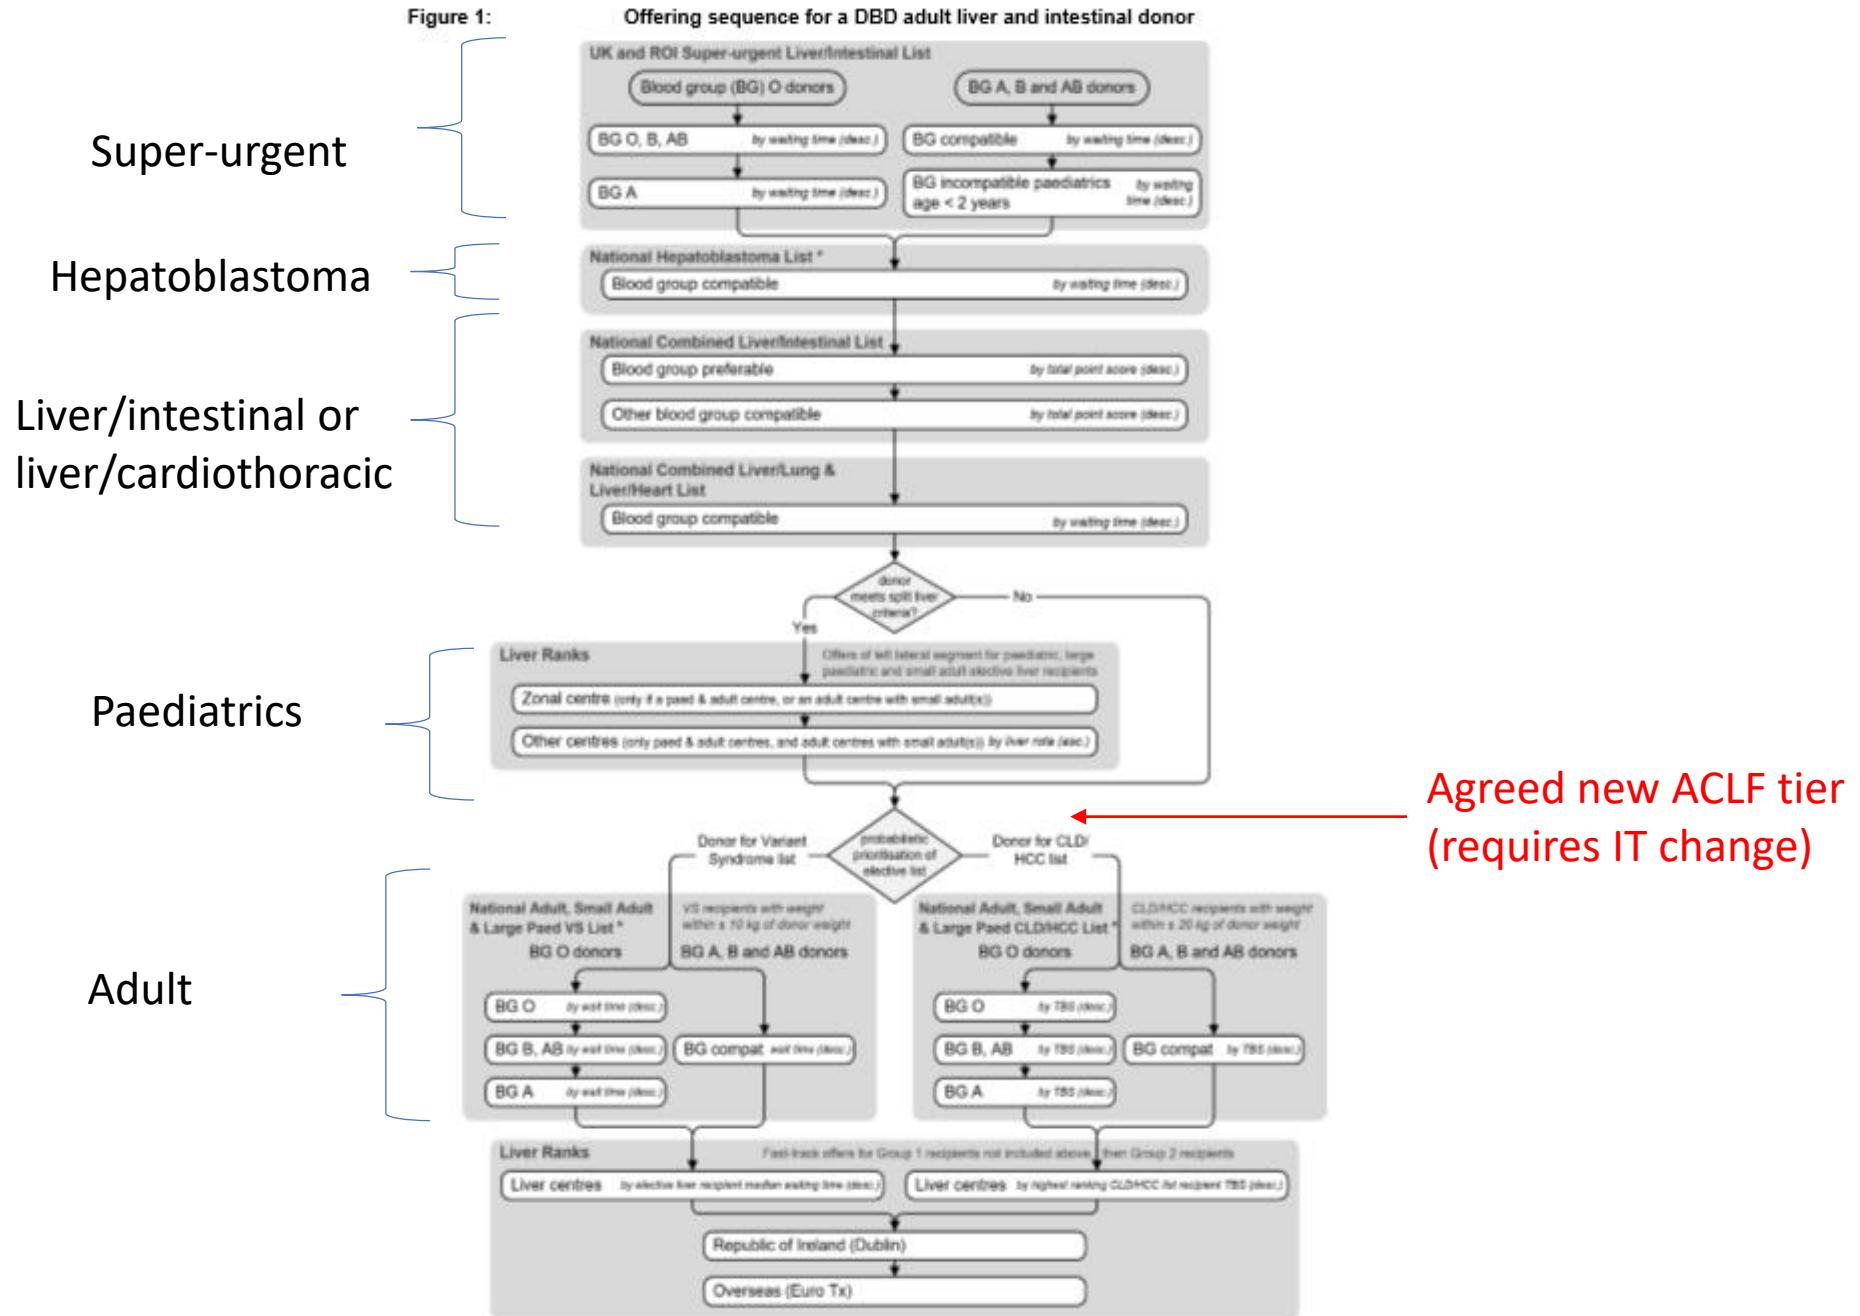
Figure 1: Offering sequence for a DBD adult liver and intestinal donor

Super-urgent

UK and ROI Super-urgent Liver/Intestinal List

Blood group (BG) O donors

BG A, B and AB donors

BG O, B, AB by waiting time (desc.)

BG compatible by waiting time (desc.)

BG A by waiting time (desc.)

BG incompatible paediatrics age < 2 years by waiting time (desc.)

Hepatoblastoma

National Hepatoblastoma List *

Blood group compatible by waiting time (desc.)

Liver/intestinal or liver/cardiothoracic

National Combined Liver/Intestinal List

Blood group preferable by total point score (desc.)

Other blood group compatible by total point score (desc.)

National Combined Liver/Lung & Liver/Heart List

Blood group compatible by waiting time (desc.)

donor meets split liver criteria?

No

Yes

Paediatrics

Liver Ranks

Offers of left lateral segment for paediatric, large paediatric and small adult elective liver recipients

Zonal centre (only if a paed & adult centre, or an adult centre with small adult(s))

Other centres (only paed & adult centres, and adult centres with small adult(s)) by liver rota (asc.)

Agreed new ACLF tier (requires IT change)

Donor for Variant Syndrome list

probabilistic prioritisation of elective list

Donor for CLD/ HCC list

Adult

National Adult, Small Adult & Large Paed VS List *

VS recipients with weight within ± 10 kg of donor weight

BG O donors

BG A, B and AB donors

BG O by wait time (desc.)

BG B, AB by wait time (desc.)

BG compat wait time (desc.)

BG A by wait time (desc.)

National Adult, Small Adult & Large Paed CLD/HCC List *

CLD/HCC recipients with weight within ± 20 kg of donor weight

BG O donors

BG A, B and AB donors

BG O by TBS (desc.)

BG B, AB by TBS (desc.)

BG compat by TBS (desc.)

BG A by TBS (desc.)

Liver Ranks

Fast-track offers for Group 1 recipients not included above, then Group 2 recipients

Liver centres by elective liver recipient median waiting time (desc.)

Liver centres by highest ranking CLD/HCC list recipient TBS (desc.)

Republic of Ireland (Dublin)

Overseas (Euro Tx)